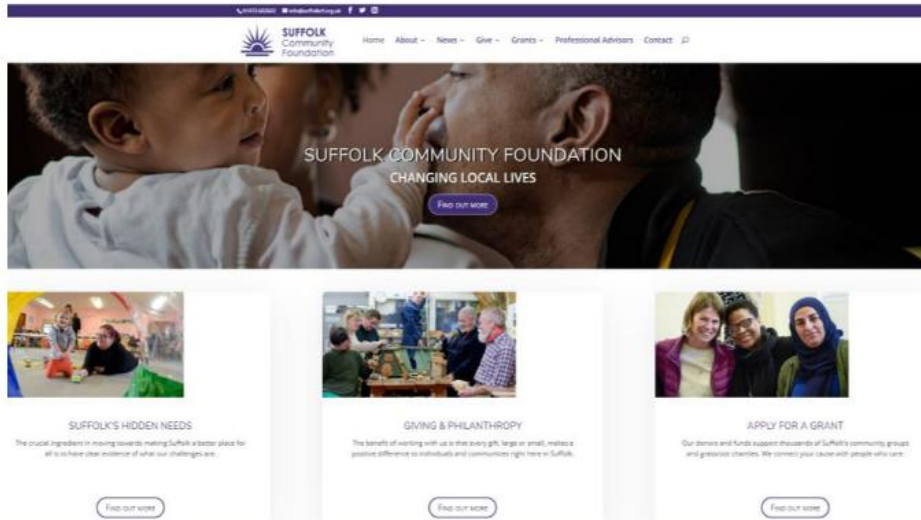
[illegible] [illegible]

SUFFOLK Community Foundation

Home About ~ News ~ Give ~ Grants ~ Professional Advisors Contact

SUFFOLK COMMUNITY FOUNDATION

CHANGING LOCAL LIVES

FIND OUT MORE

SUFFOLK'S HIDDEN NEEDS

The crucial ingredient in moving towards making Suffolk a better place for all is to have clear evidence of what our challenges are.

FIND OUT MORE

GIVING & PHILANTHROPY

The benefit of working with us is that every gift, large or small, makes a positive difference to individuals and communities right here in Suffolk.

FIND OUT MORE

APPLY FOR A GRANT

Our donors and funds support thousands of Suffolk's community groups and grassroot charities. We connect your cause with people who care.

FIND OUT MORE